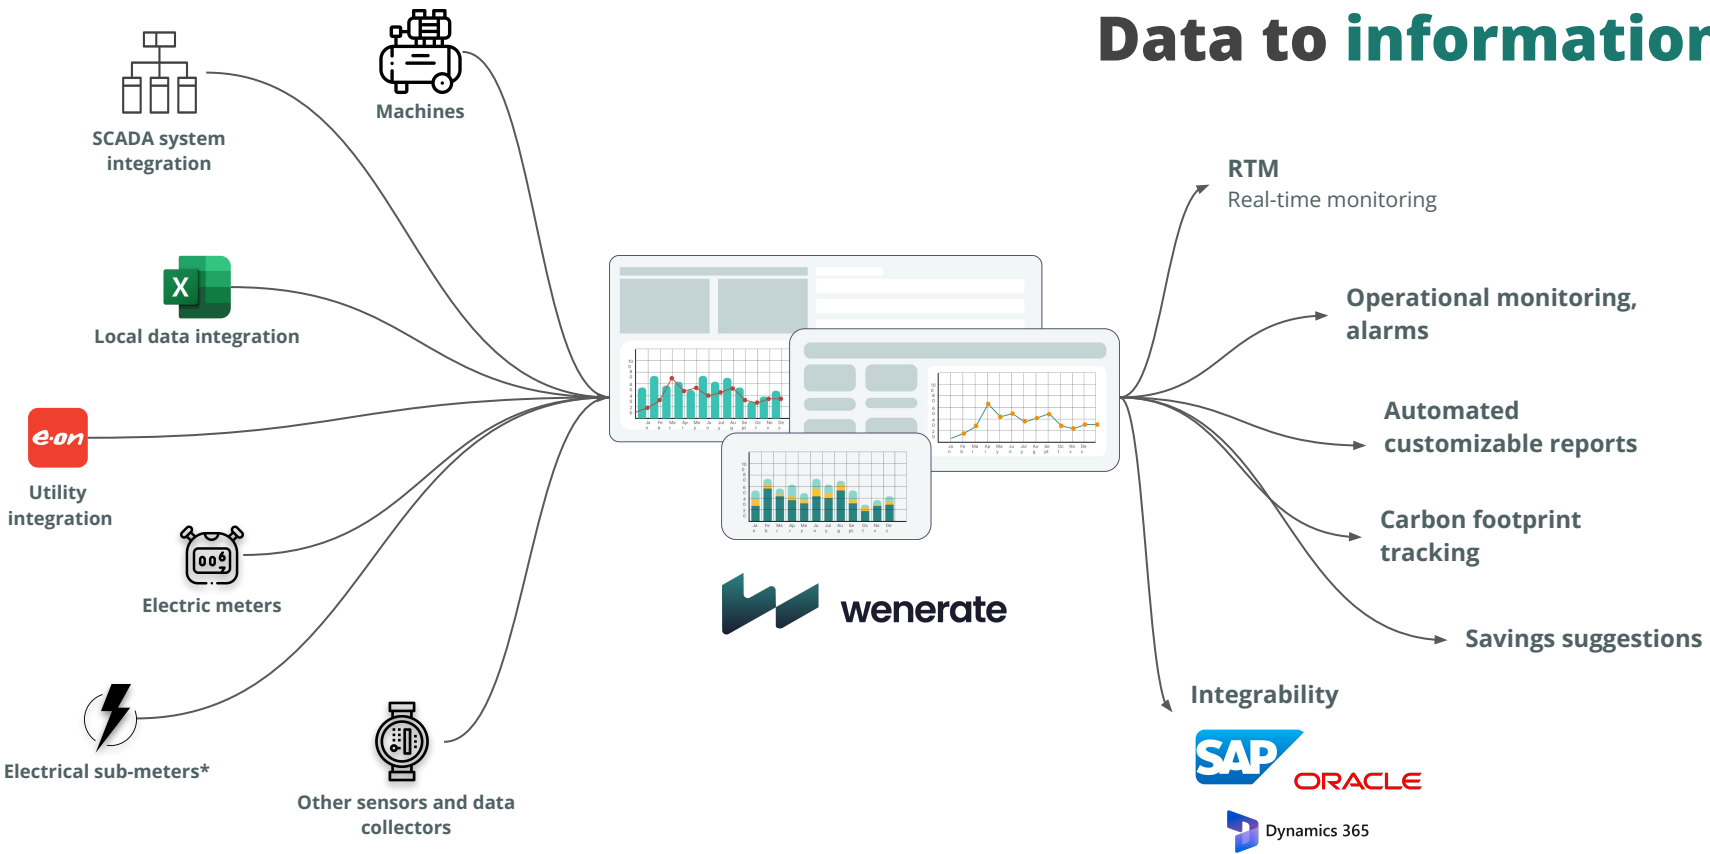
Data to informatior

SCADA system integration

Machines

X

Local data integration

e·on

Utility integration

Electric meters

Electrical sub-meters*

Other sensors and data collectors

wenerate

RTM
Real-time monitoring

Operational monitoring, alarms

Automated customizable reports

Carbon footprint tracking

Savings suggestions

Integrability

SAP

ORACLE

Dynamics 365